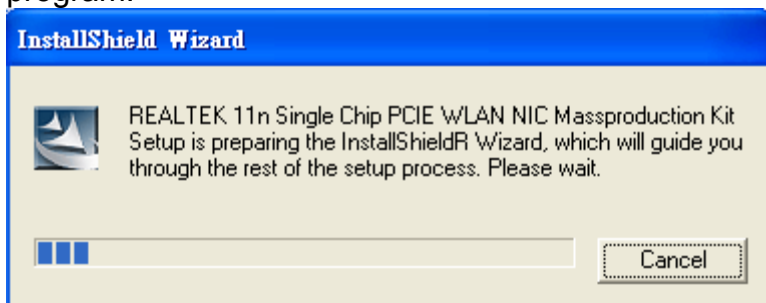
program.

InstallShield Wizard

REALTEK 11n Single Chip PCIE WLAN NIC Massproduction Kit Setup is preparing the InstallShieldR Wizard, which will guide you through the rest of the setup process. Please wait.

Cancel